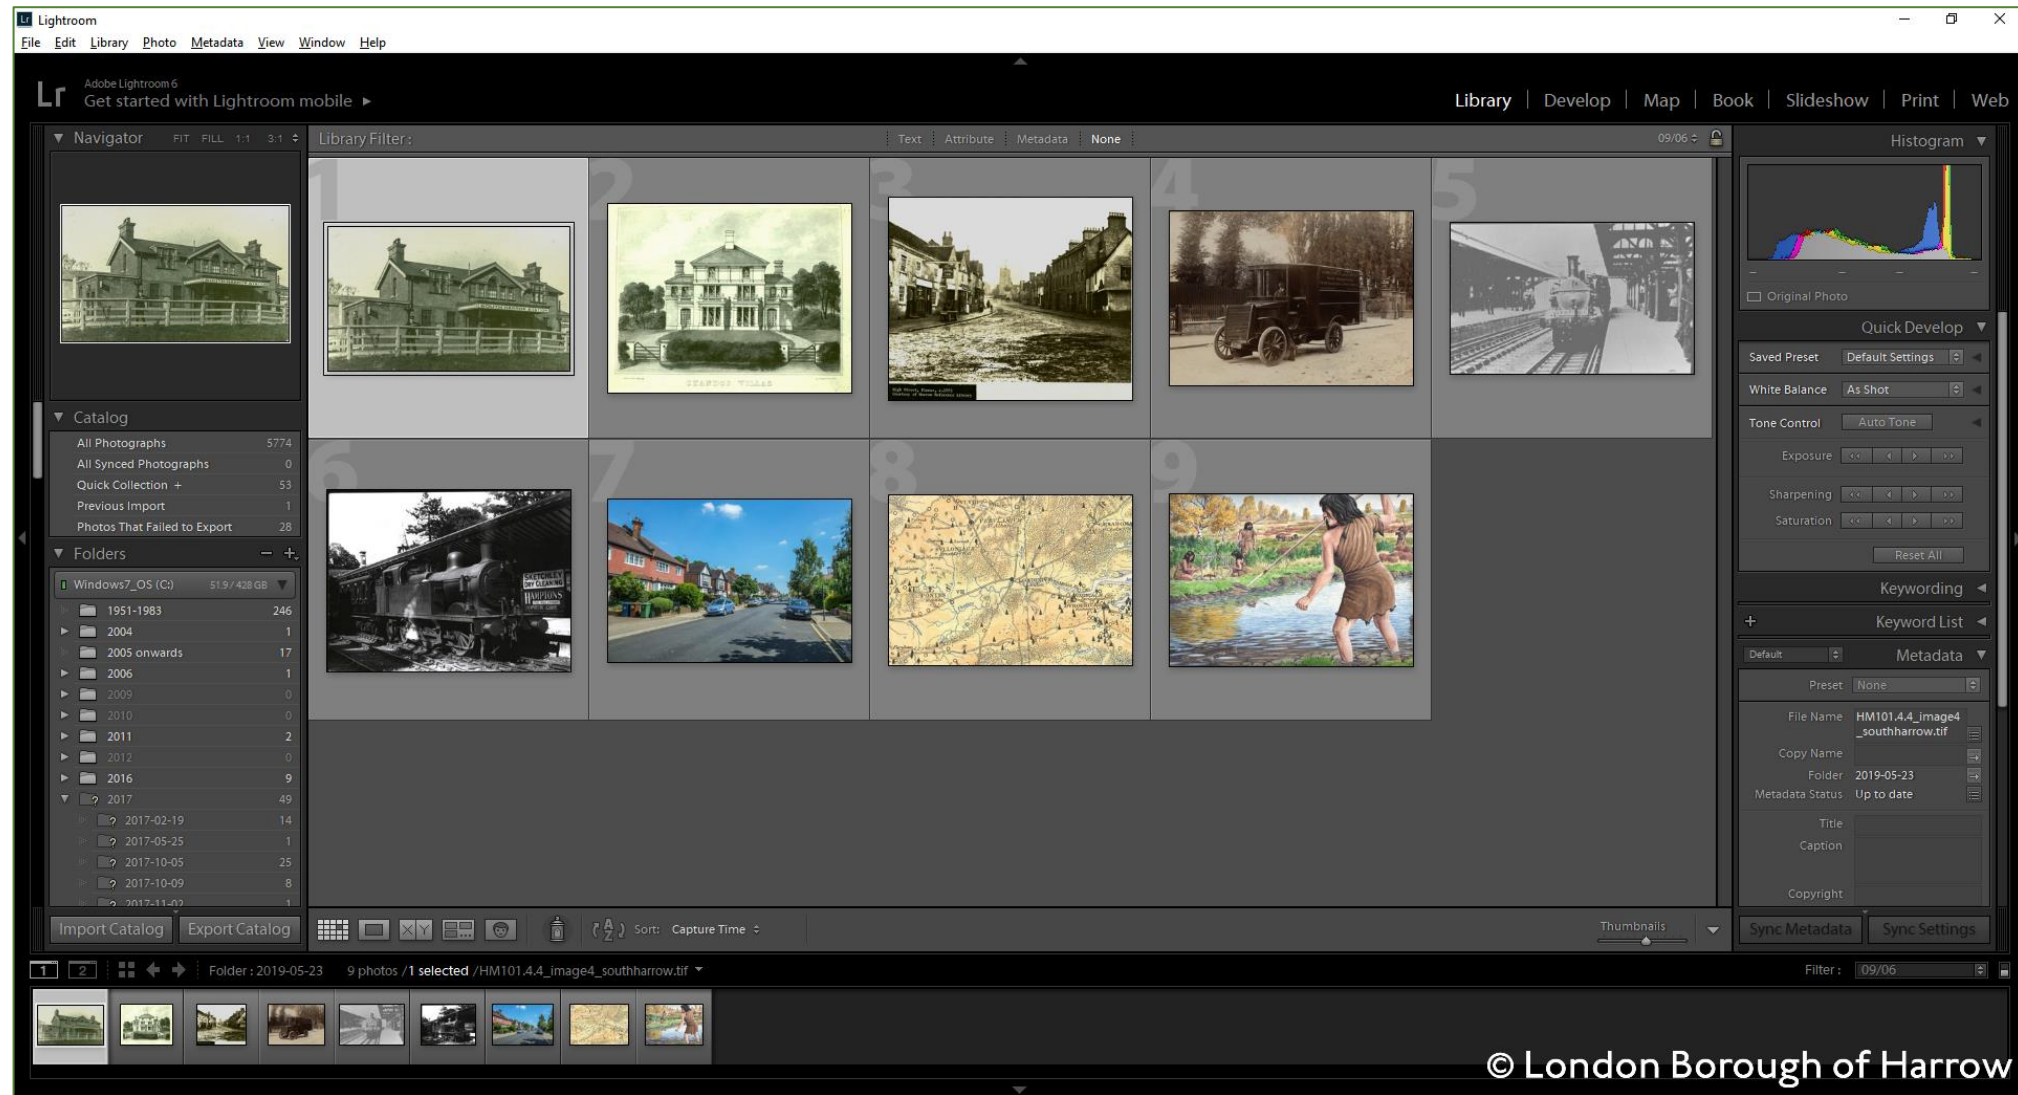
Lightroom
File Edit Library Photo Metadata View Window Help

Lr Adobe Lightroom 6
Get started with Lightroom mobile ▸

Library | Develop | Map | Book | Slideshow | Print | Web

Navigator FIT FILL 1:1 3:1

Library Filter: Text Attribute Metadata None 09/06

Histogram
Original Photo

Quick Develop
Saved Preset Default Settings
White Balance As Shot
Tone Control Auto Tone
Exposure
Sharpening
Saturation
Reset All

Keywording
Keyword List
Default Metadata
Preset None
File Name HM101.4.4_image4_southharrow.tif
Copy Name
Folder 2019-05-23
Metadata Status Up to date
Title
Caption
Copyright

Catalog
All Photographs 5774
All Synced Photographs 0
Quick Collection + 53
Previous Import 1
Photos That Failed to Export 28

Folders
Windows7_OS (C:) 51.9 / 428 GB
1951-1983 246
2004 1
2005 onwards 17
2006 1
2009 0
2010 0
2011 2
2012 0
2016 9
2017 49
2017-02-19 14
2017-05-25 1
2017-10-05 25
2017-10-09 8
2017-11-02 1

1 2 3 4 5 6 7 8 9

Import Catalog Export Catalog
Sort: Capture Time
Thumbnails
Sync Metadata Sync Settings

1 2 Folder : 2019-05-23 9 photos /1 selected /HM101.4.4_image4_southharrow.tif
Filter: 09/06

© London Borough of Harrow